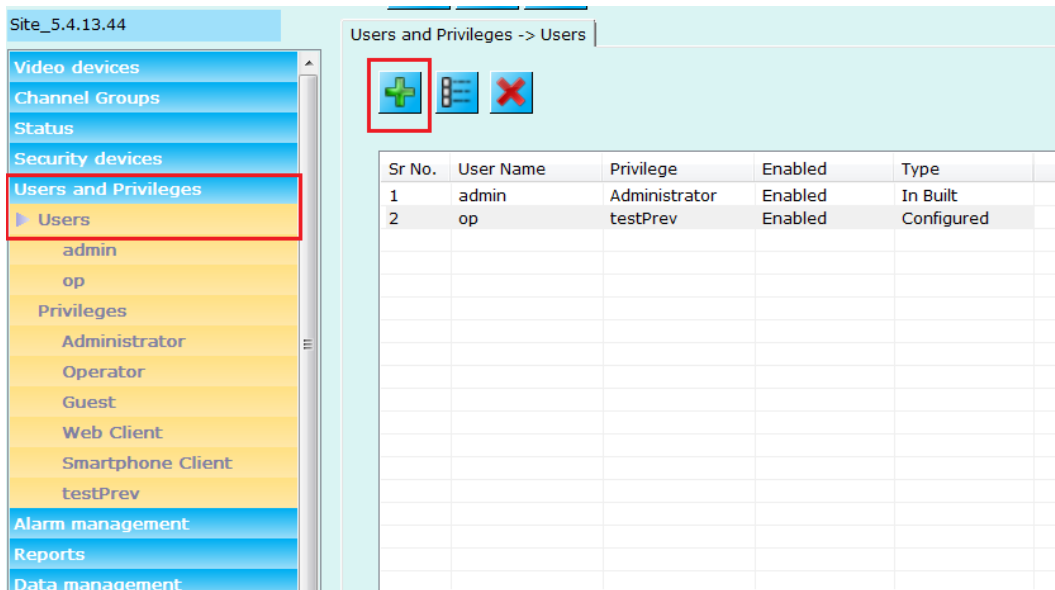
Site_5.4.13.44

Video devices
Channel Groups
Status
Security devices
Users and Privileges
Users
admin
op
Privileges
Administrator
Operator
Guest
Web Client
Smartphone Client
testPrev
Alarm management
Reports
Data management

Users and Privileges -> Users

| Sr No. | User Name | Privilege | Enabled | Type |
|---|---|---|---|---|
| 1 | admin | Administrator | Enabled | In Built |
| 2 | op | testPrev | Enabled | Configured |